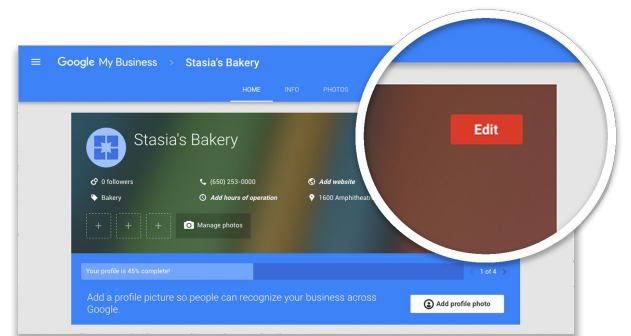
Google My Business > Stasia's Bakery

HOME INFO PHOTOS

Edit

Stasia's Bakery

0 followers
(650) 253-0000
Add website
Bakery
Add hours of operation
1600 Amphitheat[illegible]

Manage photos

Your profile is 45% complete!

1 of 4

Add a profile picture so people can recognize your business across Google.

Add profile photo